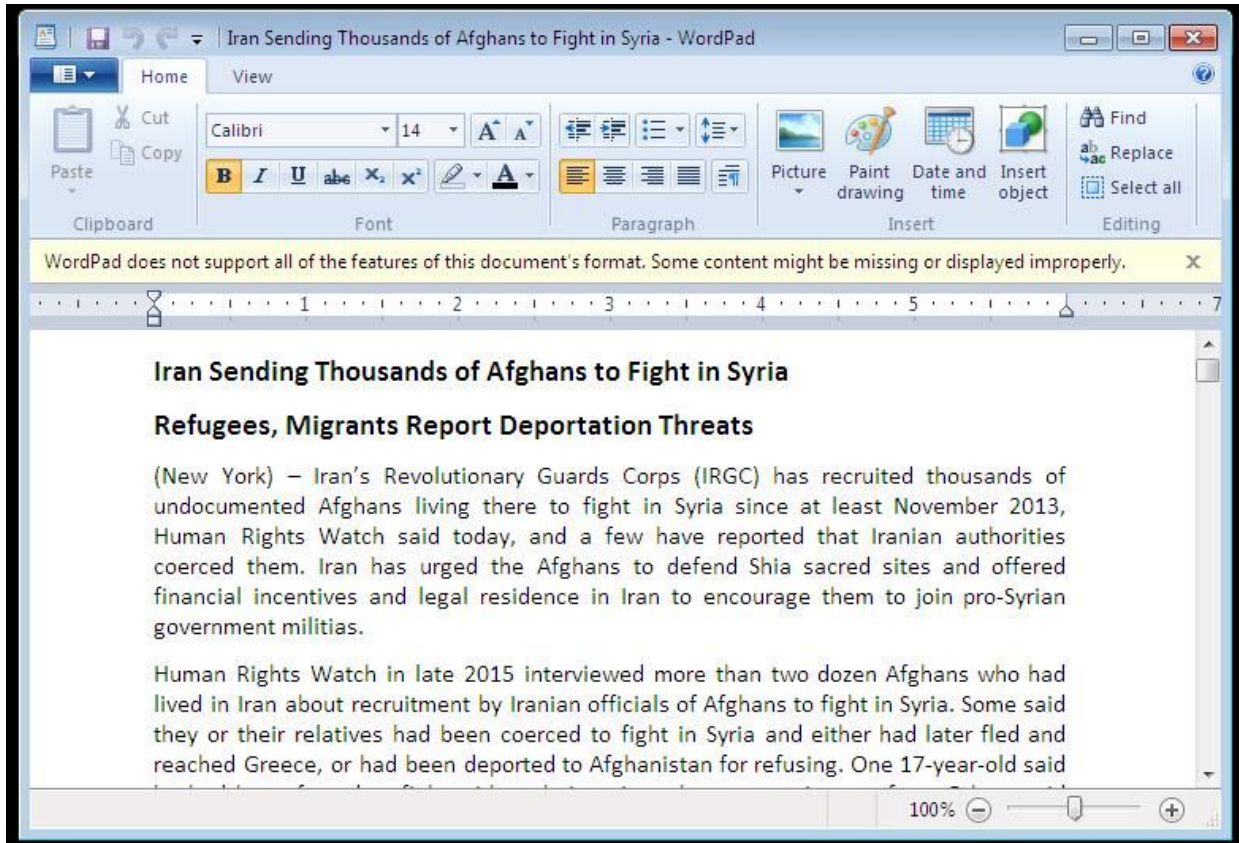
Iran Sending Thousands of Afghans to Fight in Syria - WordPad

Home View

Cut
Copy
Paste
Clipboard

Calibri 14
B I U abe $X_2$ $X^2$
Font

Paragraph

Picture
Paint drawing
Date and time
Insert object
Insert

Find
Replace
Select all
Editing

WordPad does not support all of the features of this document's format. Some content might be missing or displayed improperly.

1 2 3 4 5 7

Iran Sending Thousands of Afghans to Fight in Syria

Refugees, Migrants Report Deportation Threats

(New York) – Iran's Revolutionary Guards Corps (IRGC) has recruited thousands of undocumented Afghans living there to fight in Syria since at least November 2013, Human Rights Watch said today, and a few have reported that Iranian authorities coerced them. Iran has urged the Afghans to defend Shia sacred sites and offered financial incentives and legal residence in Iran to encourage them to join pro-Syrian government militias.

Human Rights Watch in late 2015 interviewed more than two dozen Afghans who had lived in Iran about recruitment by Iranian officials of Afghans to fight in Syria. Some said they or their relatives had been coerced to fight in Syria and either had later fled and reached Greece, or had been deported to Afghanistan for refusing. One 17-year-old said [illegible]

100%